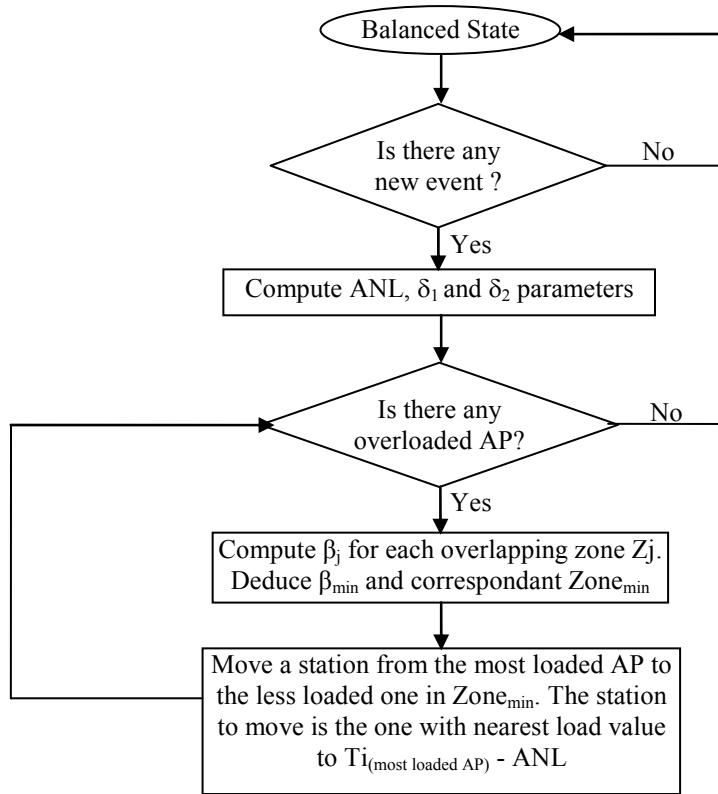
Balanced State

Is there any new event ?

No

Yes

Compute ANL, $\delta_1$ and $\delta_2$ parameters

Is there any overloaded AP?

No

Yes

Compute $\beta_j$ for each overlapping zone Zj. Deduce $\beta_{min}$ and correspondant Zone$_{min}$

Move a station from the most loaded AP to the less loaded one in Zone$_{min}$. The station to move is the one with nearest load value to Ti$_{(most\ loaded\ AP)}$ - ANL